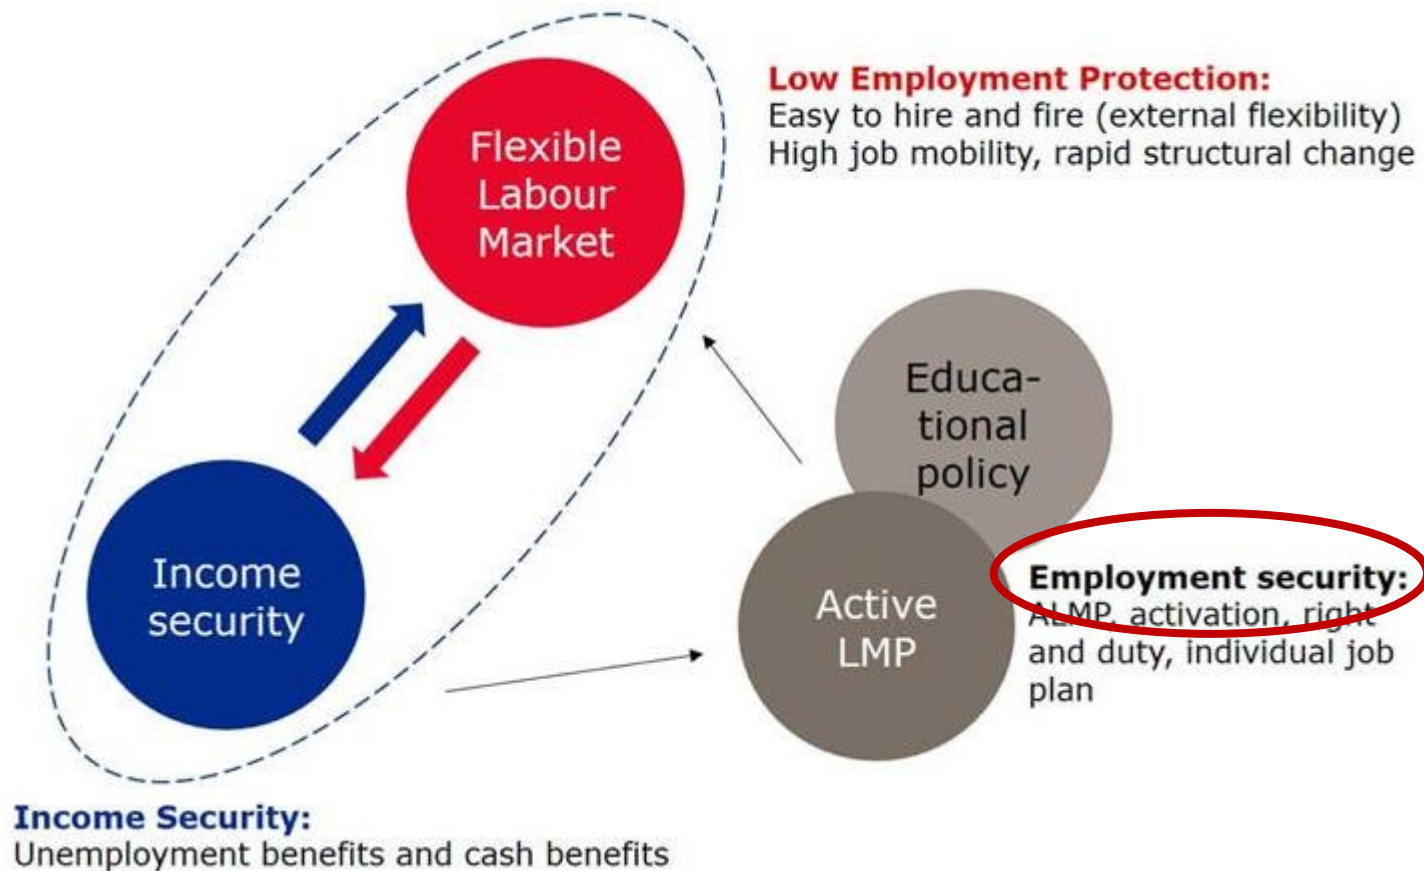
Low Employment Protection:
Easy to hire and fire (external flexibility)
High job mobility, rapid structural change

Flexible Labour Market

Educa-tional policy

Income security

Active LMP

Employment security:
ALMP, activation, right and duty, individual job plan

Income Security:
Unemployment benefits and cash benefits